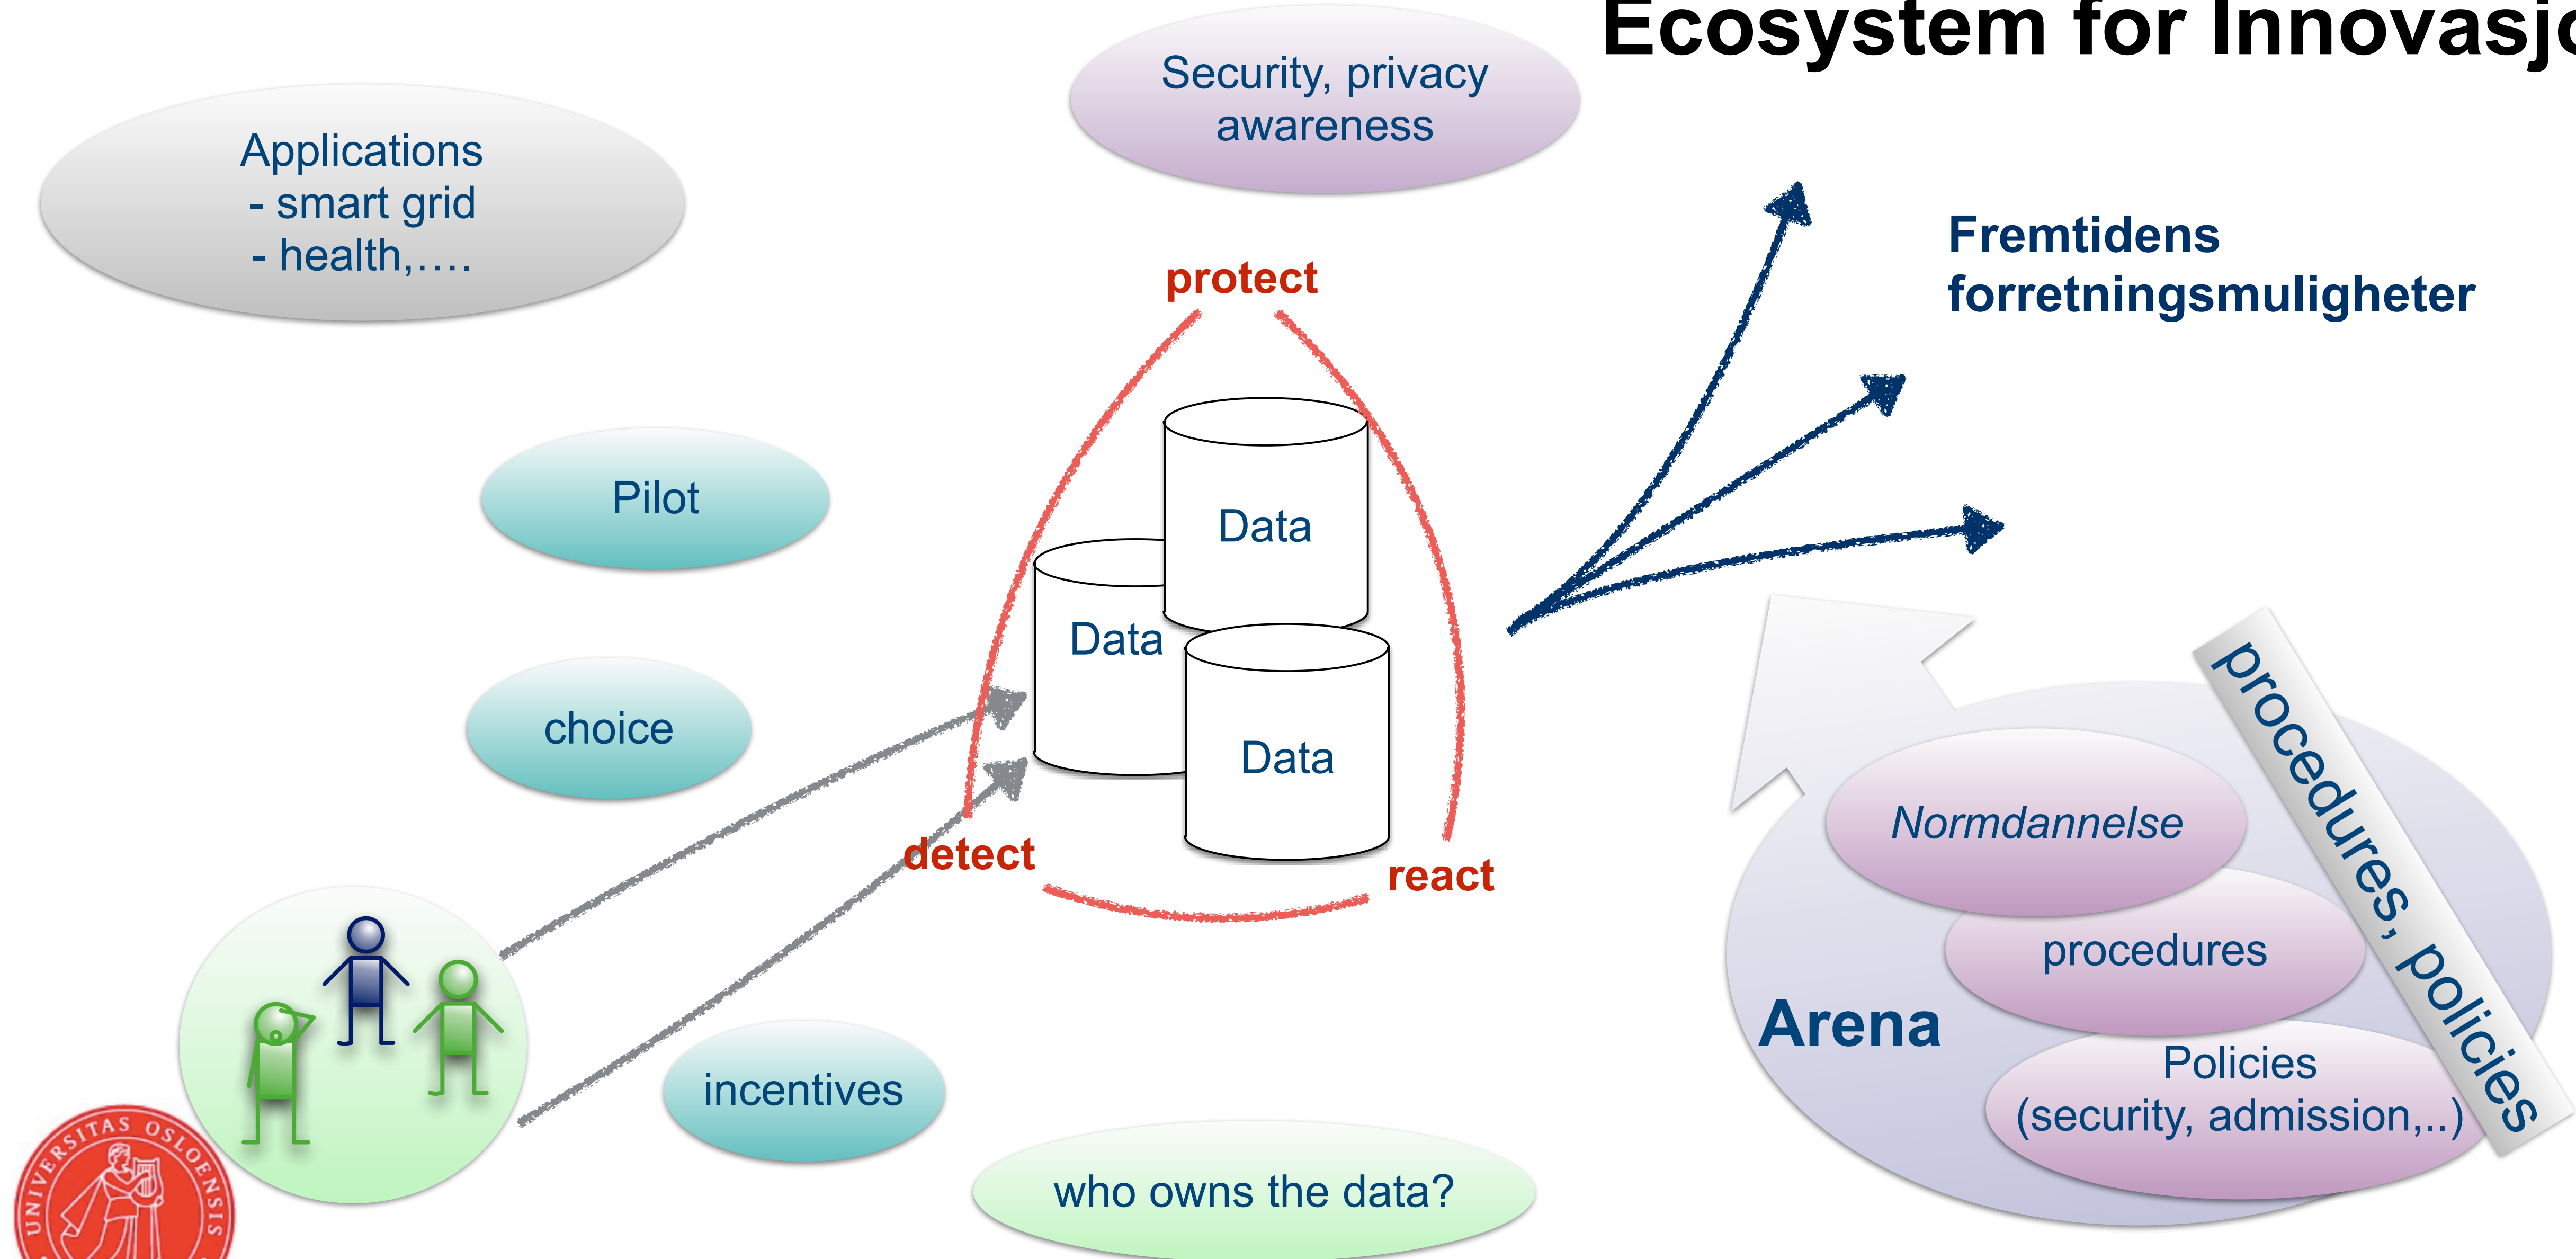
Ecosystem for Innovasjo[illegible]

Applications
- smart grid
- health,….

Security, privacy awareness

protect

Fremtidens forretningsmuligheter

Pilot

Data

Data

Data

choice

detect

react

Normdannelse

procedures

procedures, policies

Arena

Policies (security, admission,..)

incentives

who owns the data?

UNIVERSITAS OSLOENSIS